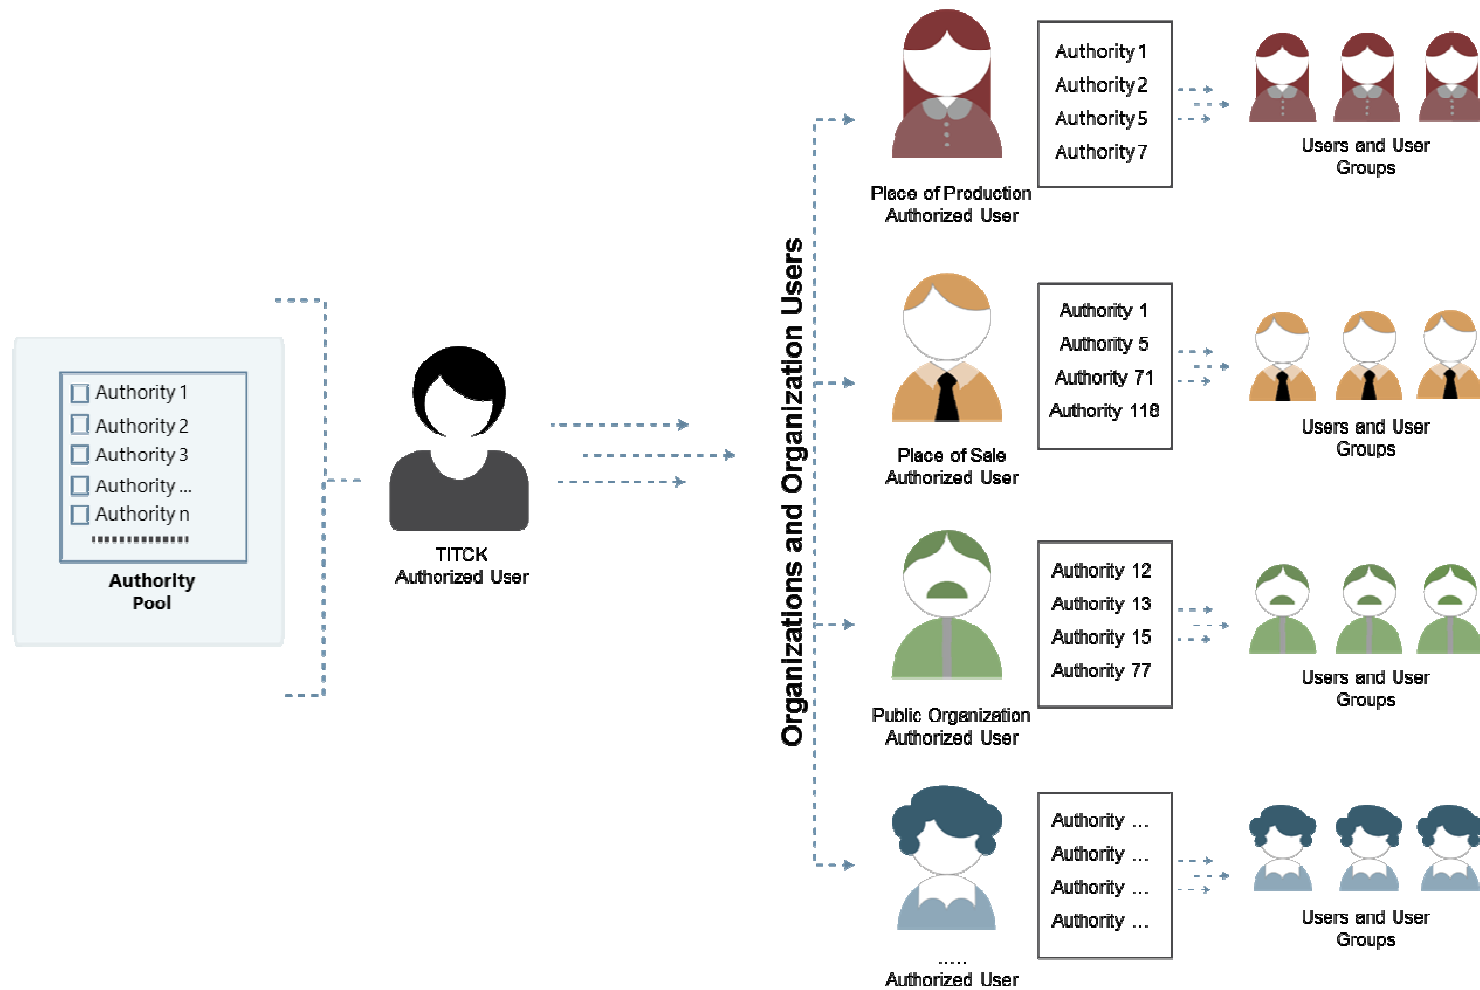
Authority 1
Authority 2
Authority 3
Authority ...
Authority n

Authority Pool

TITCK Authorized User

Organizations and Organization Users

Place of Production Authorized User

Authority 1
Authority 2
Authority 5
Authority 7

Users and User Groups

Place of Sale Authorized User

Authority 1
Authority 5
Authority 71
Authority 118

Users and User Groups

Public Organization Authorized User

Authority 12
Authority 13
Authority 15
Authority 77

Users and User Groups

.....
Authorized User

Authority ...
Authority ...
Authority ...
Authority ...

Users and User Groups